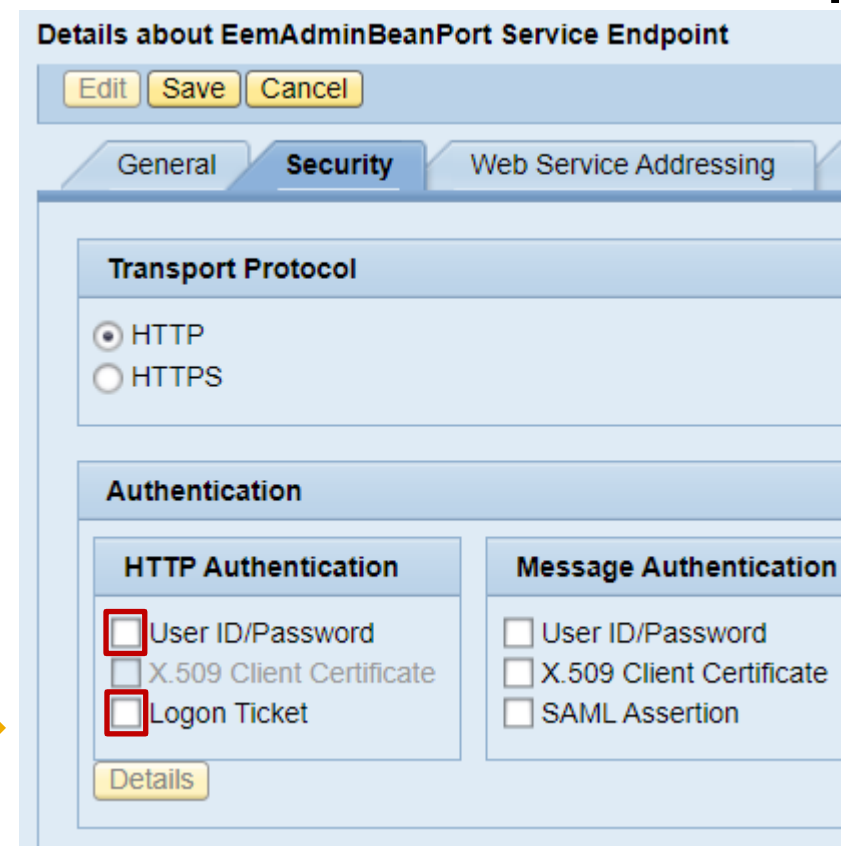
Details about EemAdminBeanPort Service Endpoint

Edit Save Cancel

General Security Web Service Addressing

Transport Protocol

HTTP
HTTPS

Authentication

HTTP Authentication

User ID/Password
X.509 Client Certificate
Logon Ticket

Details

Message Authentication

User ID/Password
X.509 Client Certificate
SAML Assertion